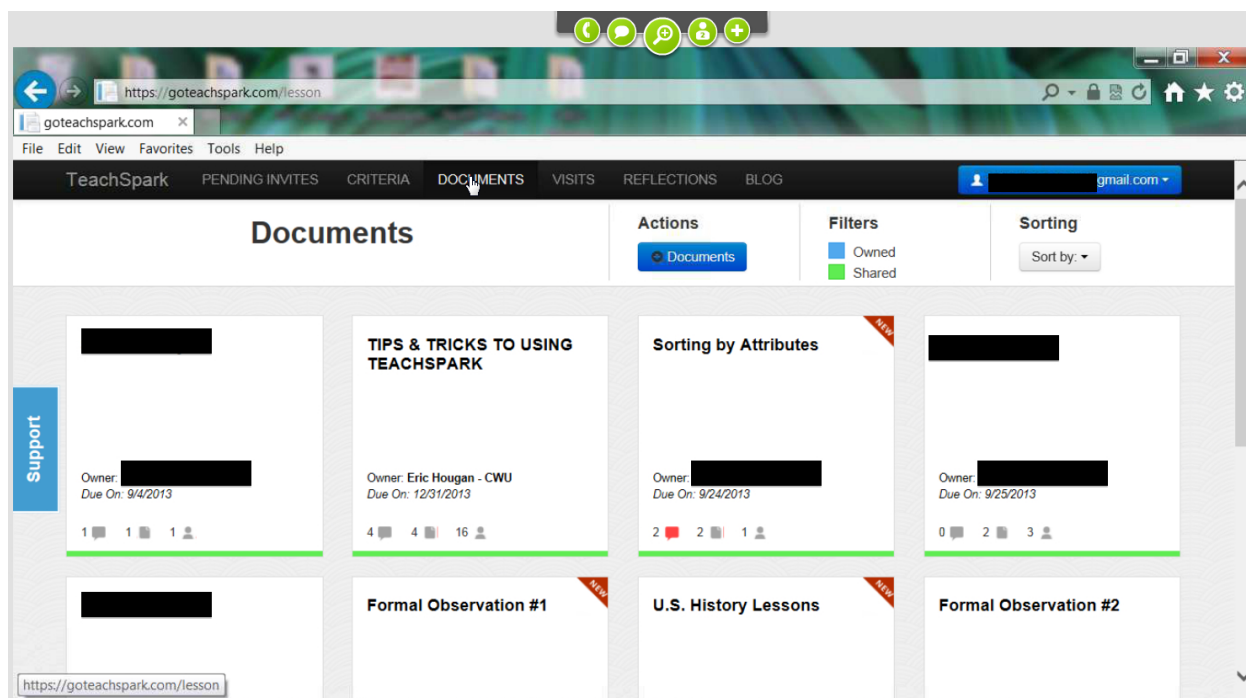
https://goteachspark.com/lesson

goteachspark.com ×

File Edit View Favorites Tools Help

TeachSpark PENDING INVITES CRITERIA DOCUMENTS VISITS REFLECTIONS BLOG

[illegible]gmail.com

Documents

Actions
Documents

Filters
Owned
Shared

Sorting
Sort by:

Support

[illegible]
Owner: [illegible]
Due On: 9/4/2013
1 1 1

TIPS & TRICKS TO USING TEACHSPARK
Owner: Eric Hougan - CWU
Due On: 12/31/2013
4 4 16

NEW
Sorting by Attributes
Owner: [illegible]
Due On: 9/24/2013
2 2 1

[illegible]
Owner: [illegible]
Due On: 9/25/2013
0 2 3

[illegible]

NEW
Formal Observation #1

NEW
U.S. History Lessons

Formal Observation #2

https://goteachspark.com/lesson